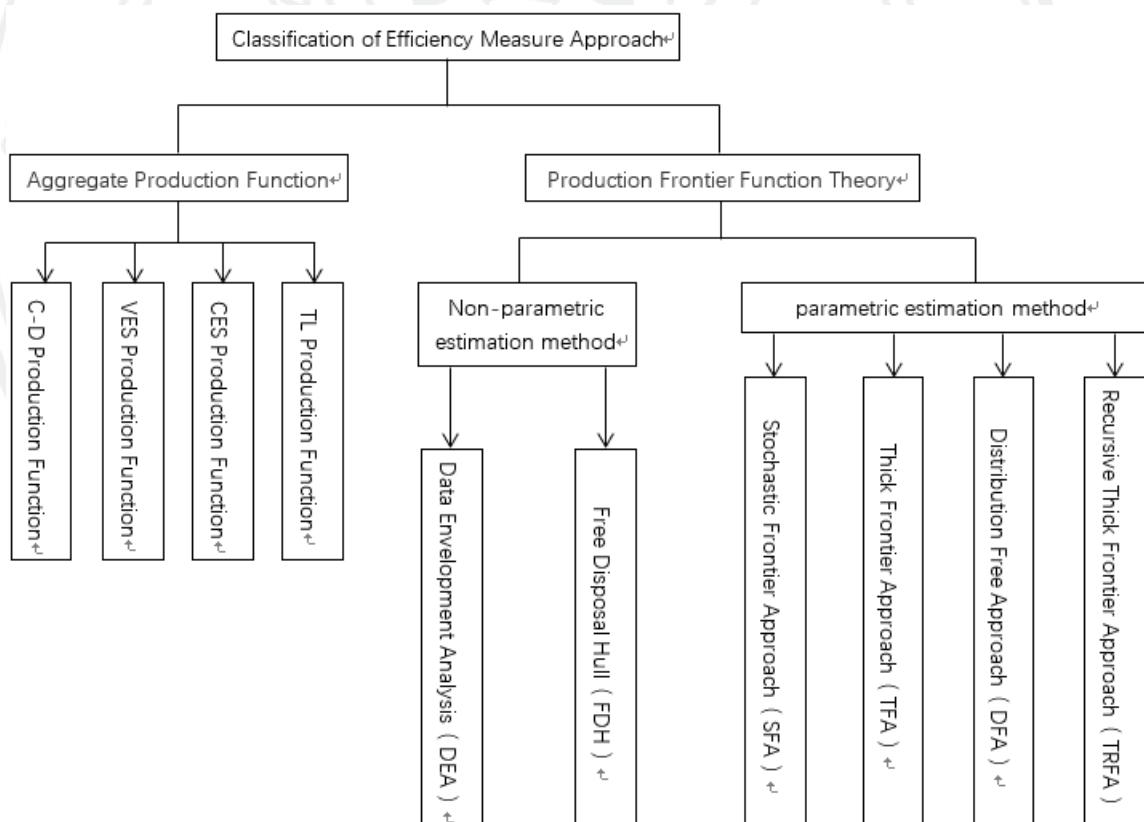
Classification of Efficiency Measure Approach

Aggregate Production Function

Production Frontier Function Theory

C-D Production Function

VES Production Function

CES Production Function

TL Production Function

Non-parametric estimation method

parametric estimation method

Data Envelopment Analysis（DEA）

Free Disposal Hull（FDH）

Stochastic Frontier Approach（SFA）

Thick Frontier Approach（TFA）

Distribution Free Approach（DFA）

Recursive Thick Frontier Approach（TRFA）